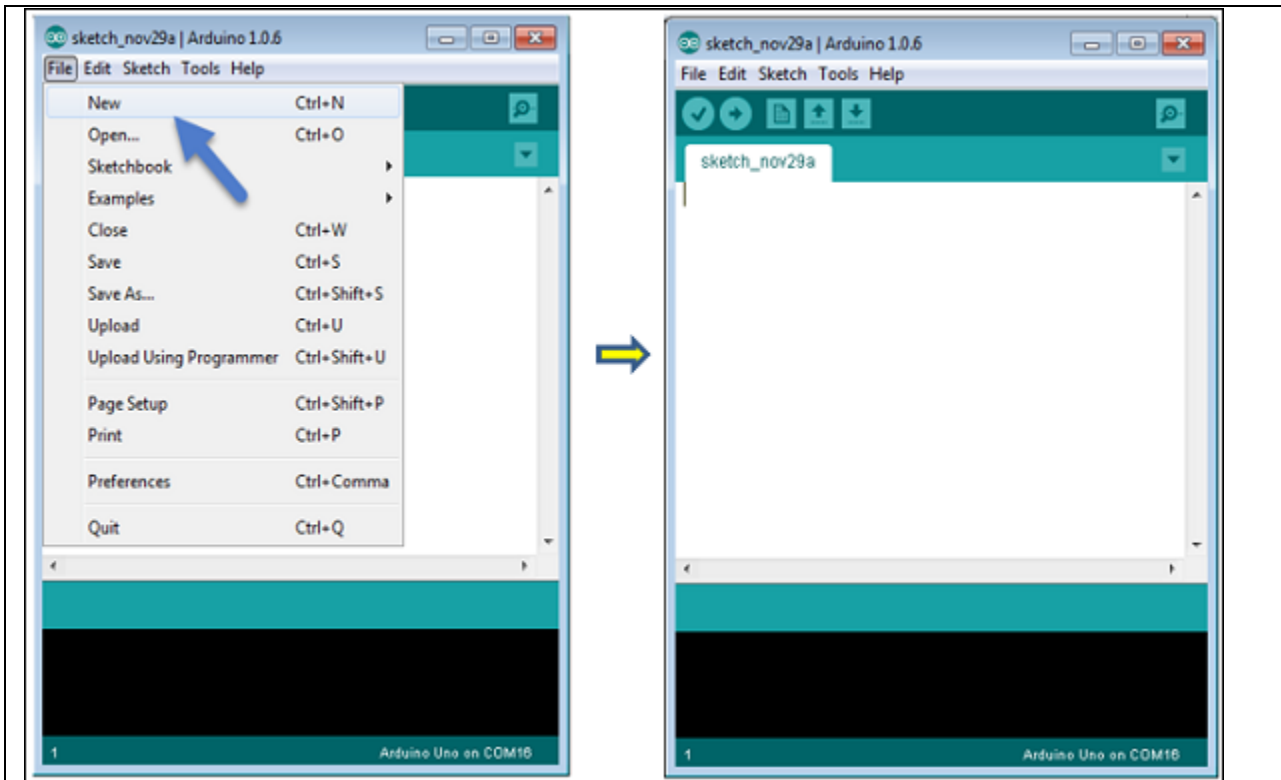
sketch_nov29a | Arduino 1.0.6

File Edit Sketch Tools Help

| | |
|---|---|
| New | Ctrl+N |
| Open... | Ctrl+O |
| Sketchbook | |
| Examples | |
| Close | Ctrl+W |
| Save | Ctrl+S |
| Save As... | Ctrl+Shift+S |
| Upload | Ctrl+U |
| Upload Using Programmer | Ctrl+Shift+U |
| Page Setup | Ctrl+Shift+P |
| Print | Ctrl+P |
| Preferences | Ctrl+Comma |
| Quit | Ctrl+Q |

1 Arduino Uno on COM16

sketch_nov29a | Arduino 1.0.6

File Edit Sketch Tools Help

sketch_nov29a

1 Arduino Uno on COM16